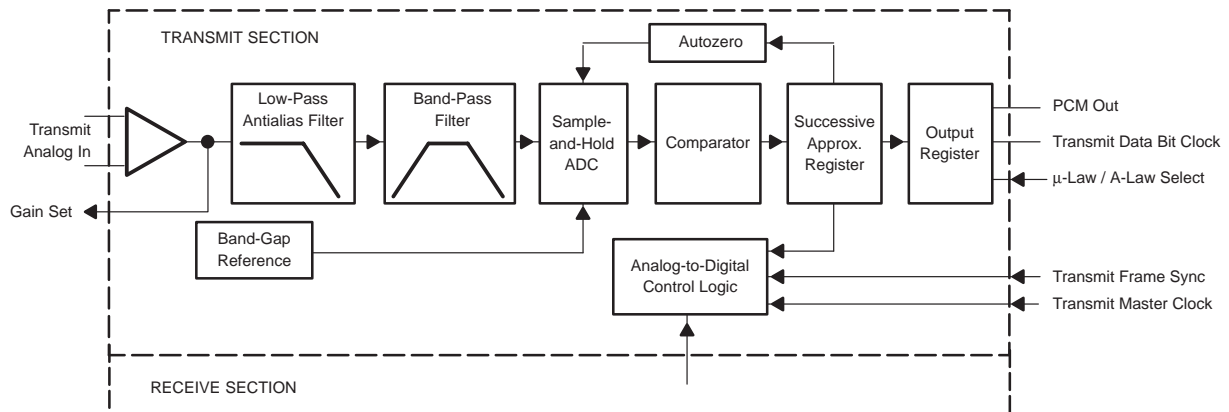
TRANSMIT SECTION

Autozero

Transmit Analog In

Low-Pass Antialias Filter

Band-Pass Filter

Sample-and-Hold ADC

Comparator

Successive Approx. Register

Output Register

PCM Out

Transmit Data Bit Clock

μ-Law / A-Law Select

Gain Set

Band-Gap Reference

Analog-to-Digital Control Logic

Transmit Frame Sync

Transmit Master Clock

RECEIVE SECTION